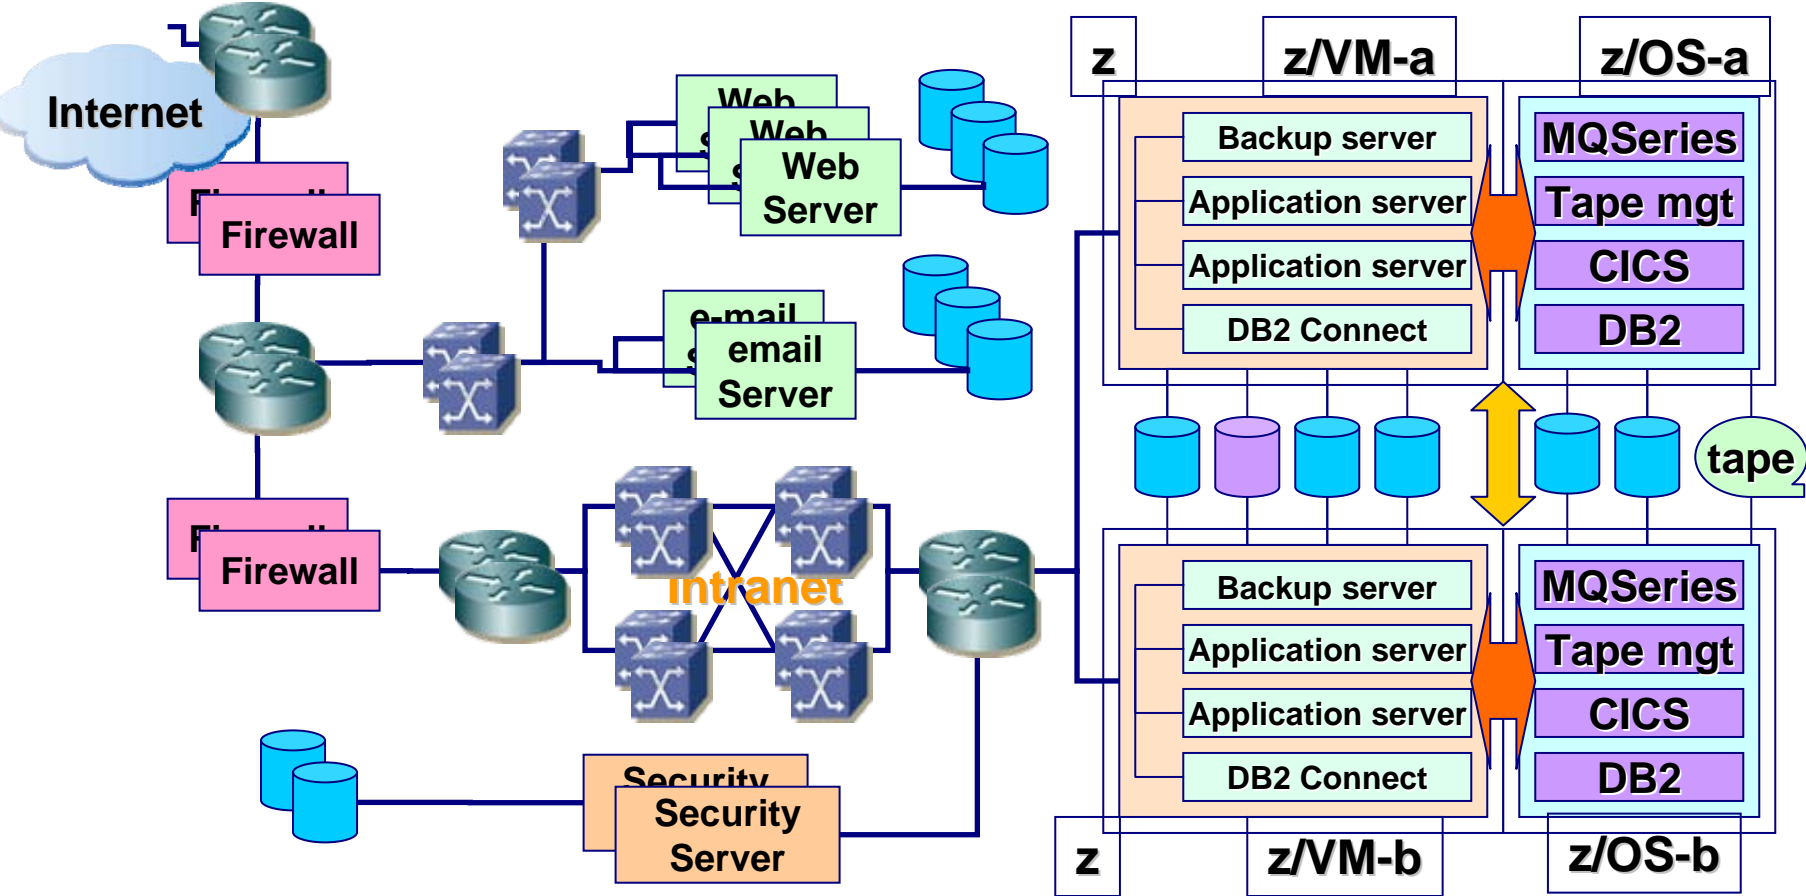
Internet

Firewall

Firewall

Web Server

email Server

Intranet

Security Server

z

z/VM-a

z/OS-a

Backup server

Application server

Application server

DB2 Connect

MQSeries

Tape mgt

CICS

DB2

tape

Backup server

Application server

Application server

DB2 Connect

MQSeries

Tape mgt

CICS

DB2

z

z/VM-b

z/OS-b